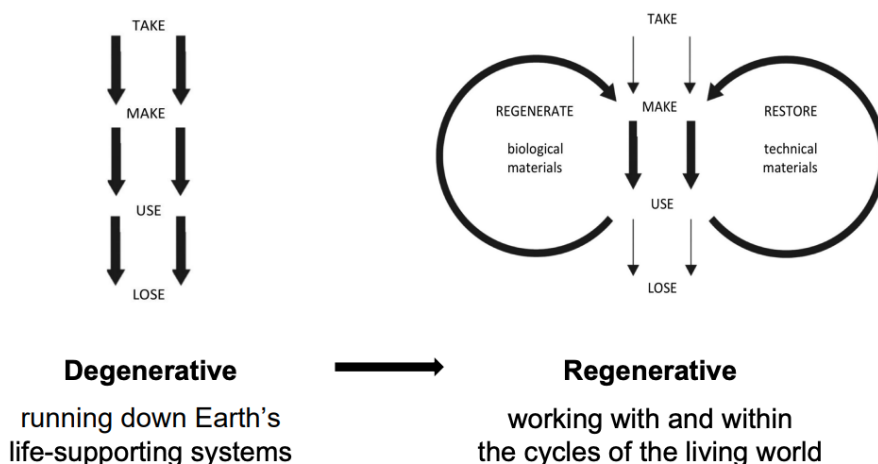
TAKE

MAKE

USE

LOSE

TAKE

REGENERATE

biological materials

MAKE

RESTORE

technical materials

USE

LOSE

**Degenerative**

running down Earth's life-supporting systems

**Regenerative**

working with and within the cycles of the living world